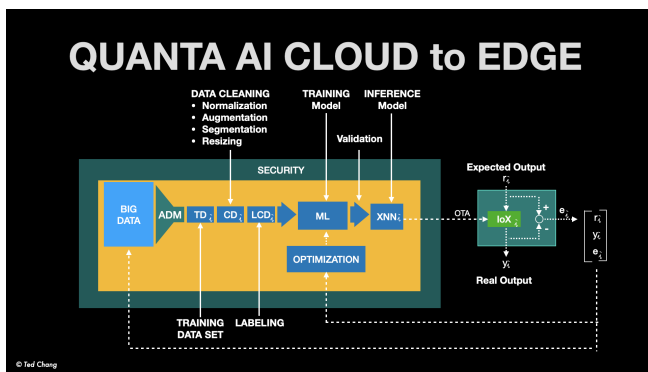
QUANTA AI CLOUD to EDGE

DATA CLEANING
• Normalization
• Augmentation
• Segmentation
• Resizing

TRAINING Model

INFERENCE Model

Validation

SECURITY

BIG DATA

ADM

$TD_i$

$CD_i$

$LCD_i$

ML

$XNN_i$

OPTIMIZATION

TRAINING DATA SET

LABELING

Expected Output

$r_i$

OTA

$IoX_i$

+

-

$e_i$

$y_i$

Real Output

$r_i$
$y_i$
$e_i$

© Ted Chang